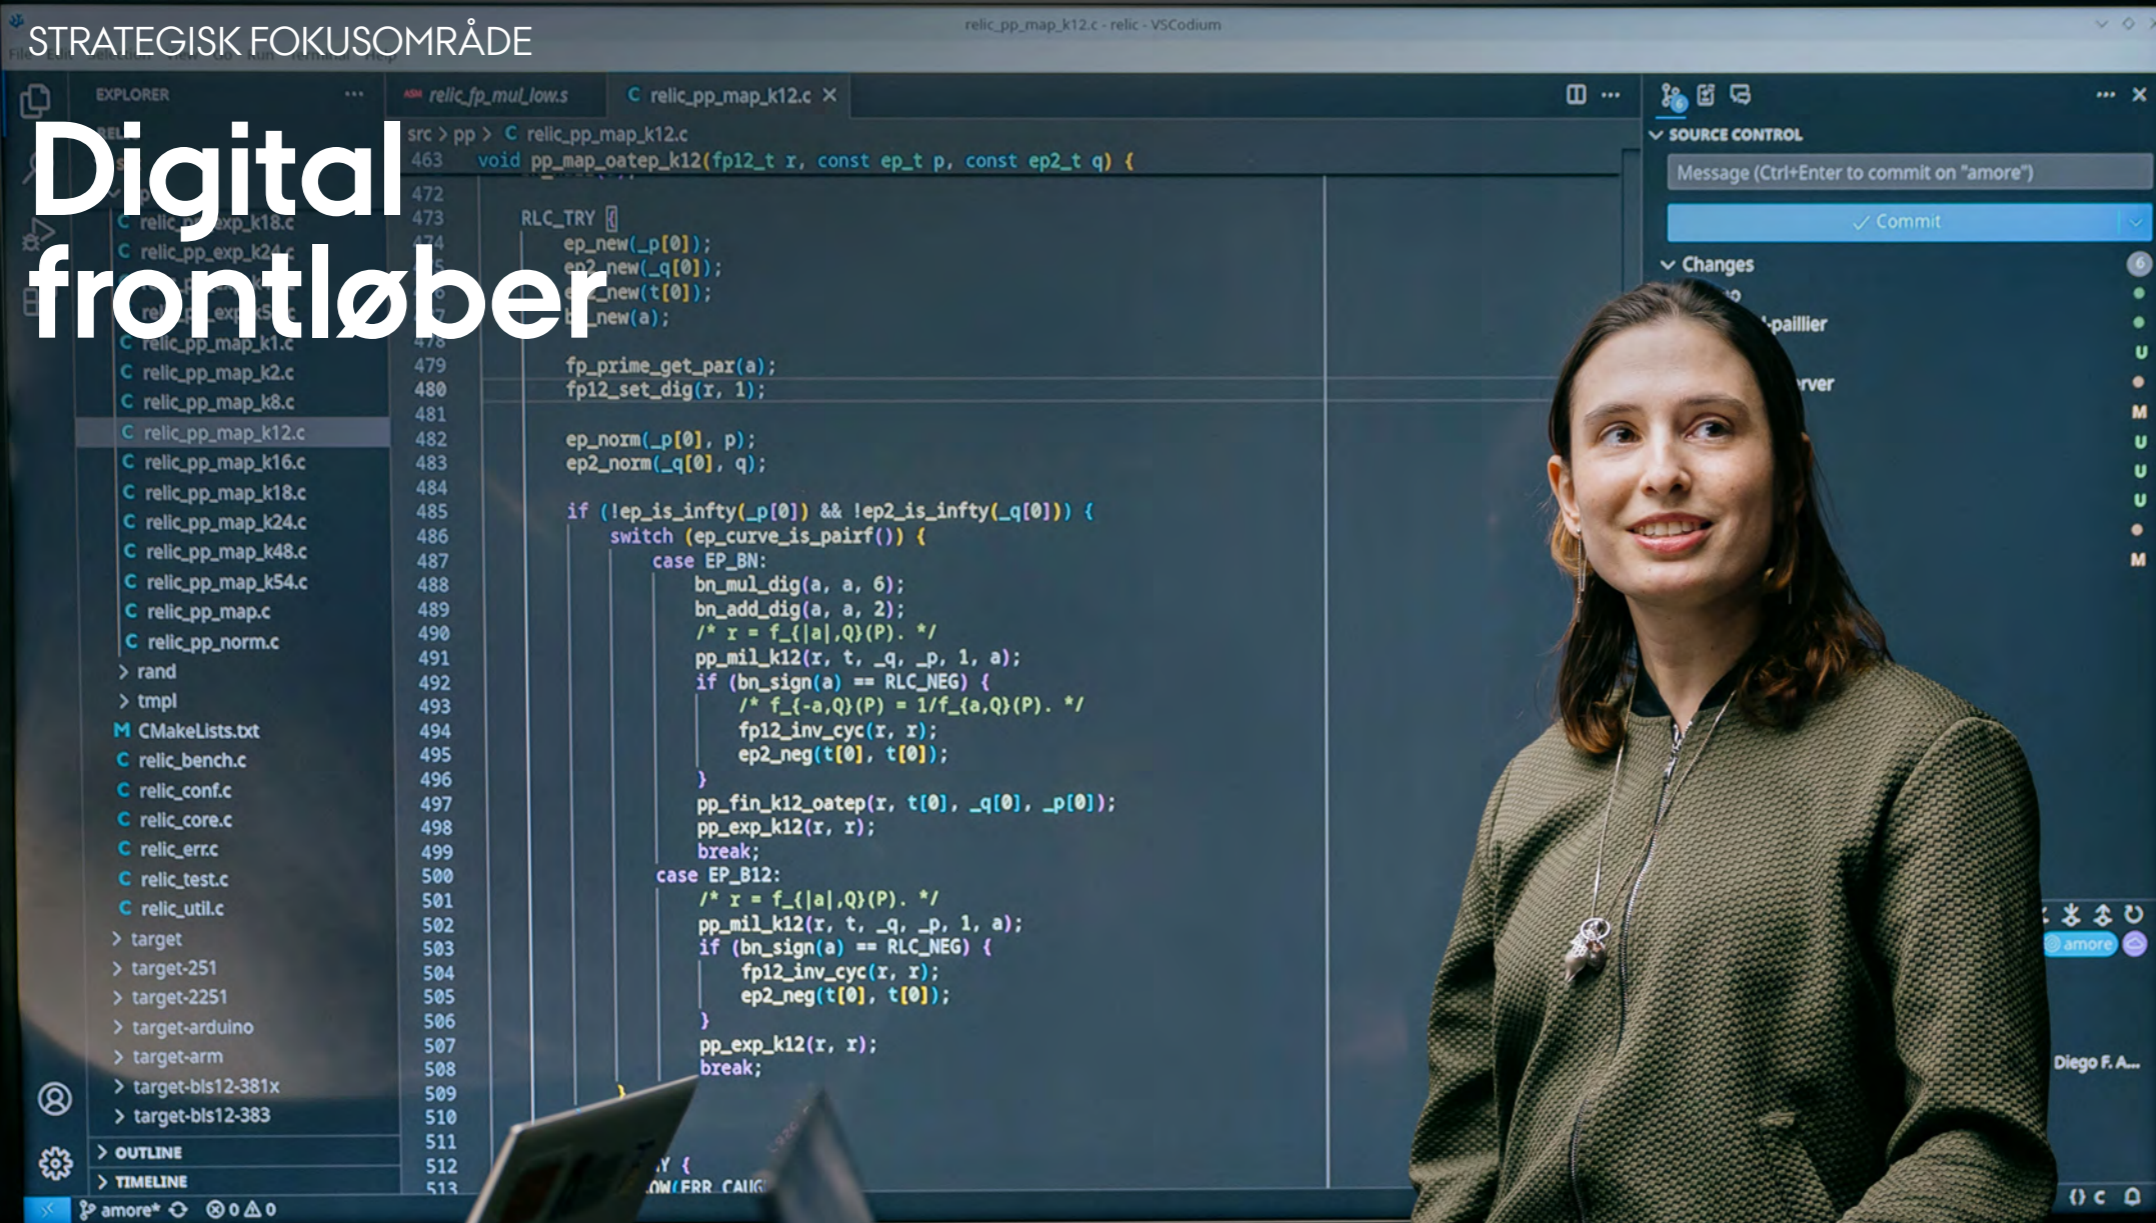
STRATEGISK FOKUSOMRÅDE

Digital frontløber

relic_pp_map_k12.c - relic - VSCodium

EXPLORER

relic_fp_mul_low.s

C relic_pp_map_k12.c

src > pp > C relic_pp_map_k12.c

463 void pp_map_oatep_k12(fp12_t r, const ep_t p, const ep2_t q) {

472
473 RLC_TRY {
474 ep_new(_p[0]);
475 ep2_new(_q[0]);
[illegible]_new(t[0]);
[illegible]_new(a);
478
479 fp_prime_get_par(a);
480 fp12_set_dig(r, 1);
481
482 ep_norm(_p[0], p);
483 ep2_norm(_q[0], q);
484
485 if (!ep_is_infty(_p[0]) && !ep2_is_infty(_q[0])) {
486 switch (ep_curve_is_pairf()) {
487 case EP_BN:
488 bn_mul_dig(a, a, 6);
489 bn_add_dig(a, a, 2);
490 /* r = f_{|a|,Q}(P). */
491 pp_mil_k12(r, t, _q, _p, 1, a);
492 if (bn_sign(a) == RLC_NEG) {
493 /* f_{-a,Q}(P) = 1/f_{a,Q}(P). */
494 fp12_inv_cyc(r, r);
495 ep2_neg(t[0], t[0]);
496 }
497 pp_fin_k12_oatep(r, t[0], _q[0], _p[0]);
498 pp_exp_k12(r, r);
499 break;
500 case EP_B12:
501 /* r = f_{|a|,Q}(P). */
502 pp_mil_k12(r, t, _q, _p, 1, a);
503 if (bn_sign(a) == RLC_NEG) {
504 fp12_inv_cyc(r, r);
505 ep2_neg(t[0], t[0]);
506 }
507 pp_exp_k12(r, r);
508 break;
509
510
511
512 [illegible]Y {
513 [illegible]OW(ERR_CAUG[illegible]

C relic_pp_exp_k18.c
C relic_pp_exp_k24.c
C relic_pp_map_k1.c
C relic_pp_map_k2.c
C relic_pp_map_k8.c
C relic_pp_map_k12.c
C relic_pp_map_k16.c
C relic_pp_map_k18.c
C relic_pp_map_k24.c
C relic_pp_map_k48.c
C relic_pp_map_k54.c
C relic_pp_map.c
C relic_pp_norm.c
> rand
> tmpl
M CMakeLists.txt
C relic_bench.c
C relic_conf.c
C relic_core.c
C relic_err.c
C relic_test.c
C relic_util.c
> target
> target-251
> target-2251
> target-arduino
> target-arm
> target-bls12-381x
> target-bls12-383
> OUTLINE
> TIMELINE

SOURCE CONTROL
Message (Ctrl+Enter to commit on "amore")
✓ Commit
Changes 6
-paillier
rver
U
M
U
U
U
M
amore
Diego F. A...

amore* ⊗ 0 ⚠ 0